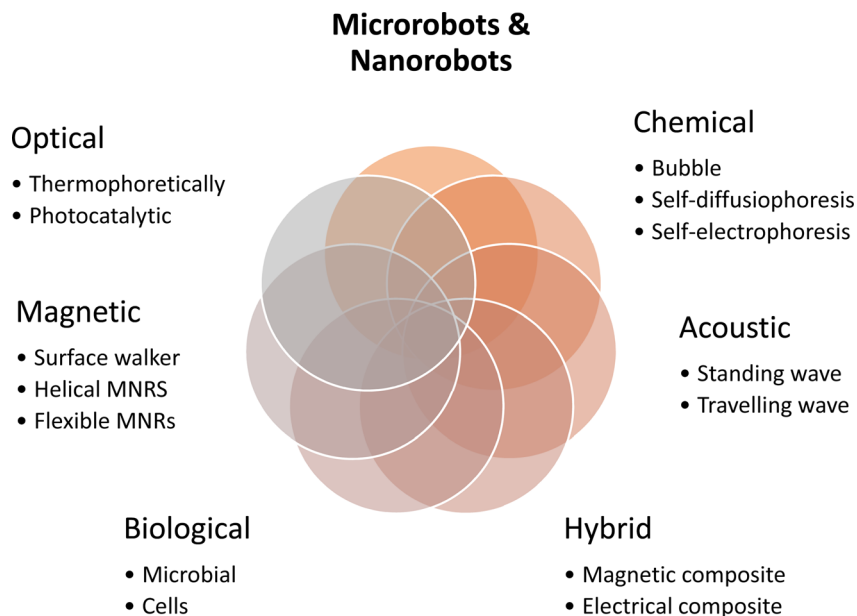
Microrobots & Nanorobots

Optical
• Thermophoretically
• Photocatalytic

Chemical
• Bubble
• Self-diffusiophoresis
• Self-electrophoresis

Magnetic
• Surface walker
• Helical MNRS
• Flexible MNRs

Acoustic
• Standing wave
• Travelling wave

Biological
• Microbial
• Cells

Hybrid
• Magnetic composite
• Electrical composite